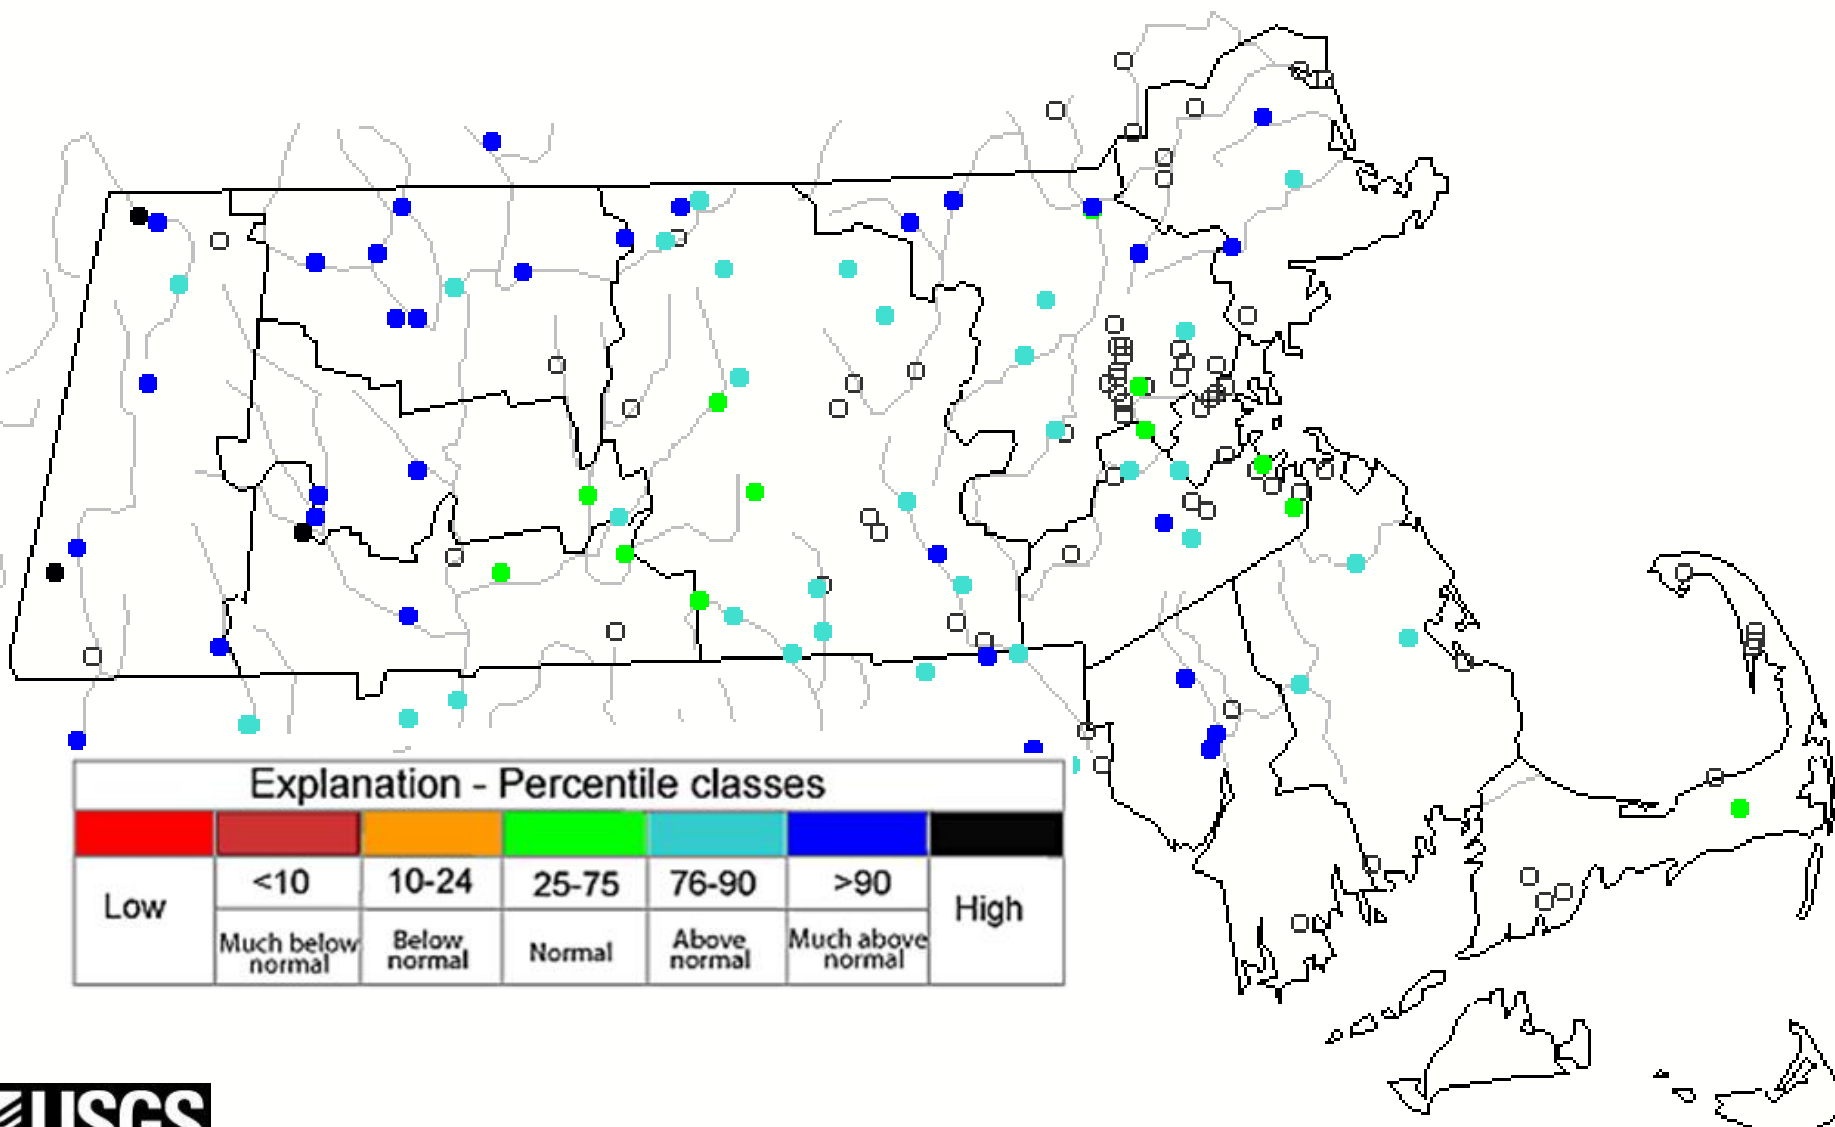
Explanation - Percentile classes

| | | | | | | |
|---|---|---|---|---|---|---|
| Low | <10 | 10-24 | 25-75 | 76-90 | >90 | High |
| | Much below normal | Below normal | Normal | Above normal | Much above normal | |

USGS